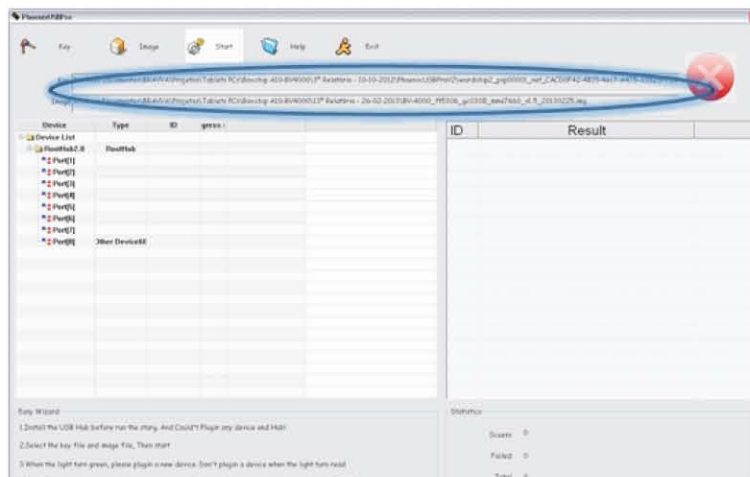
PhoenixUSBPro

Key Image Start Help Exit

Key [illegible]

Image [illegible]

| Device | Type | ID | gress |
|---|---|---|---|
| Device List | | | |
| RootHub2.0 | RootHub | | |
| Port[1] | | | |
| Port[2] | | | |
| Port[3] | | | |
| Port[4] | | | |
| Port[5] | | | |
| Port[6] | | | |
| Port[7] | | | |
| Port[8] | Other Device | | |

| ID | Result |
|---|---|

Easy Wizard

1.Install the USB Hub before run the story. And Could't Plugin any device and Hub!

2.Select the key file and image file, Then start

3.When the light turn green, please plugin a new device. Don't plugin a device when the light turn read

Statistics

Scuess 0

Failed 0

Total 0